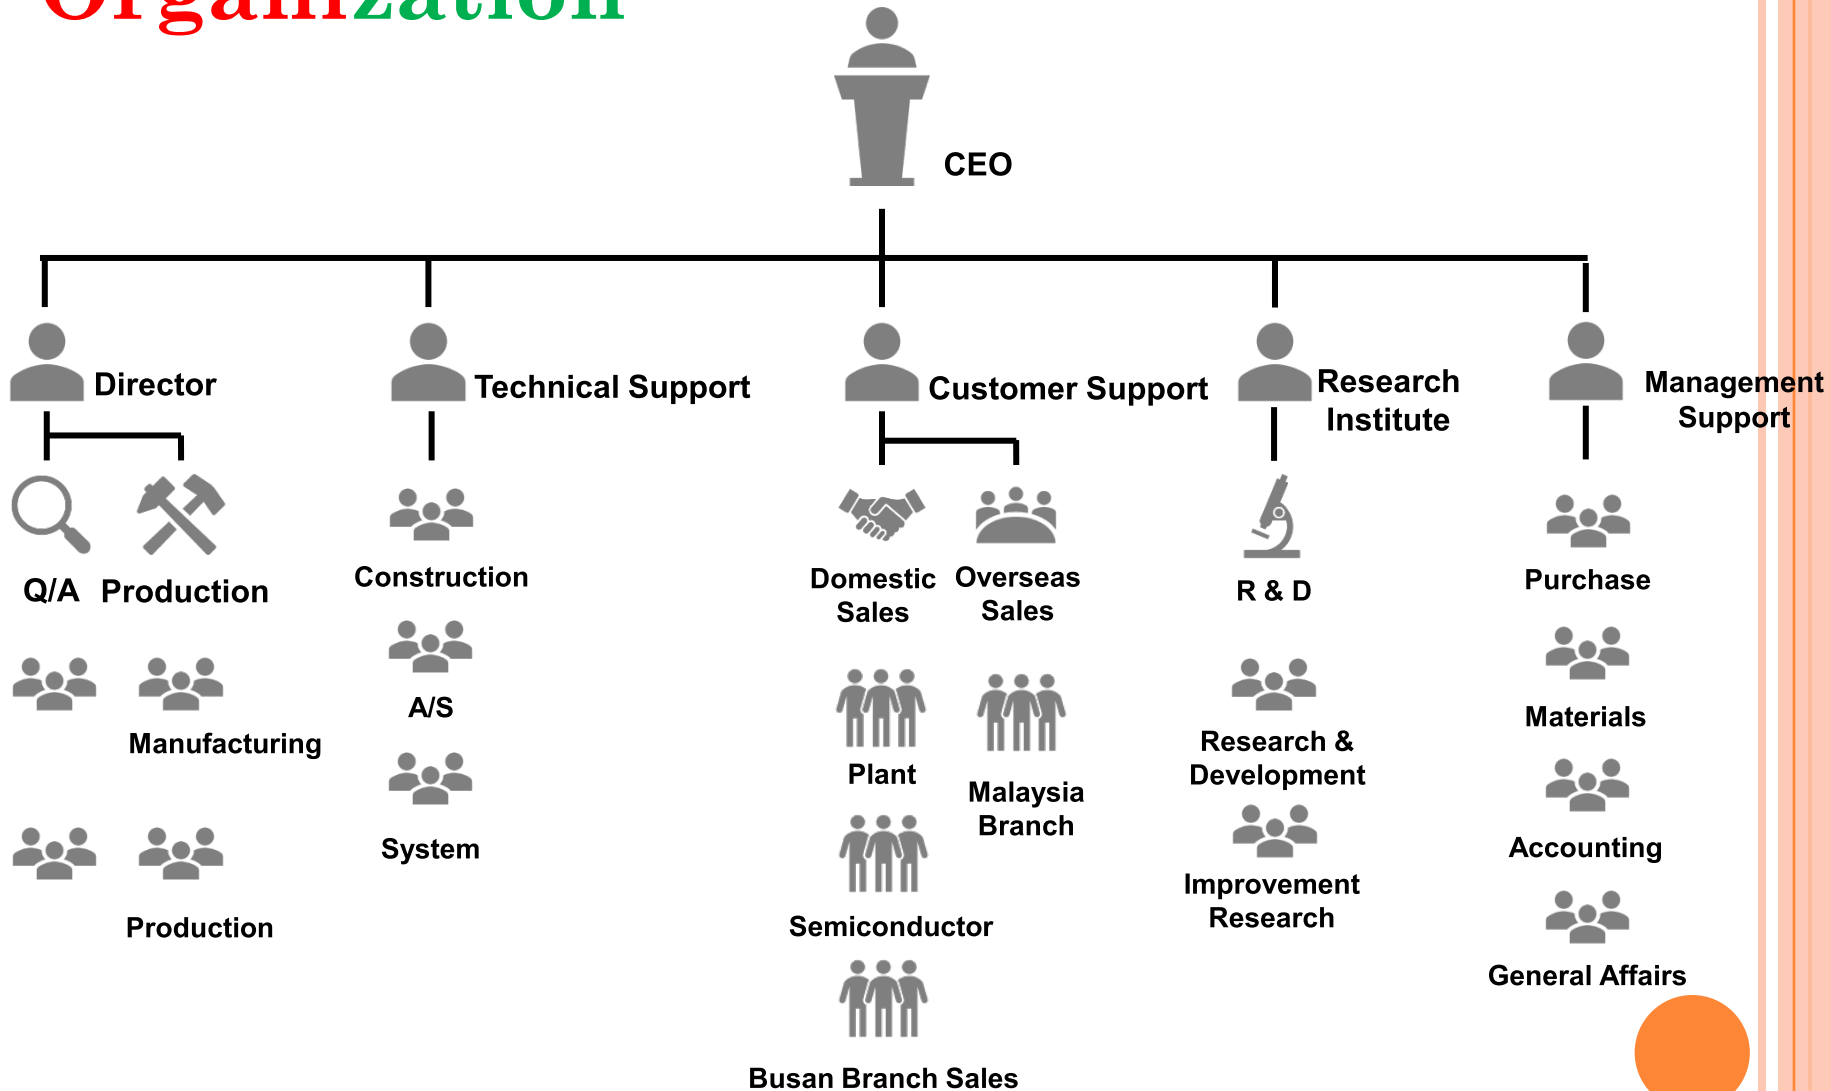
Organization

CEO

Director

Technical Support

Customer Support

Research Institute

Management Support

Q/A

Production

Manufacturing

Production

Construction

A/S

System

Domestic Sales

Overseas Sales

Plant

Malaysia Branch

Semiconductor

Busan Branch Sales

R & D

Research & Development

Improvement Research

Purchase

Materials

Accounting

General Affairs